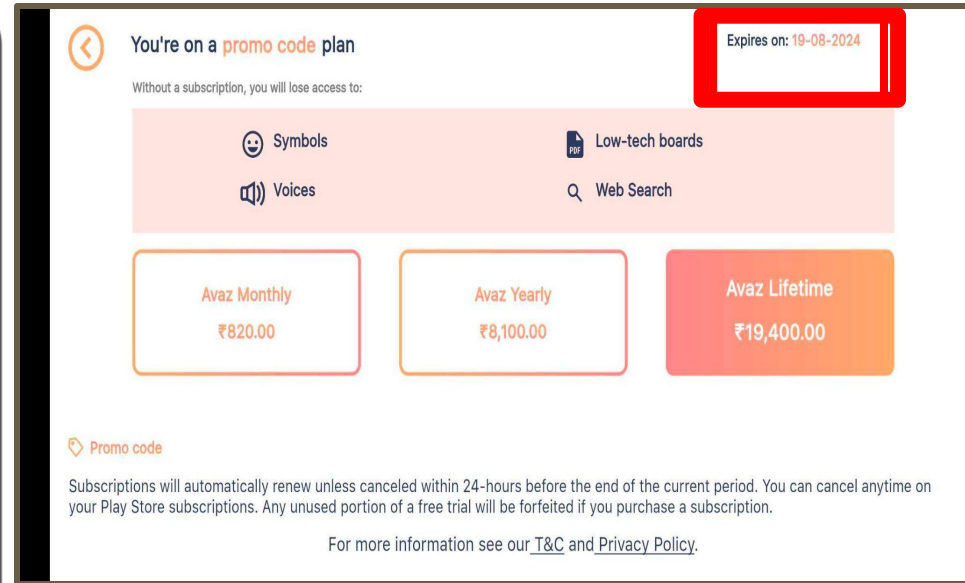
You're on a promo code plan

Expires on: 19-08-2024

Without a subscription, you will lose access to:

Symbols

Low-tech boards

PDF

Voices

Web Search

Avaz Monthly
₹820.00

Avaz Yearly
₹8,100.00

Avaz Lifetime
₹19,400.00

Promo code

Subscriptions will automatically renew unless canceled within 24-hours before the end of the current period. You can cancel anytime on your Play Store subscriptions. Any unused portion of a free trial will be forfeited if you purchase a subscription.

For more information see our T&C and Privacy Policy.